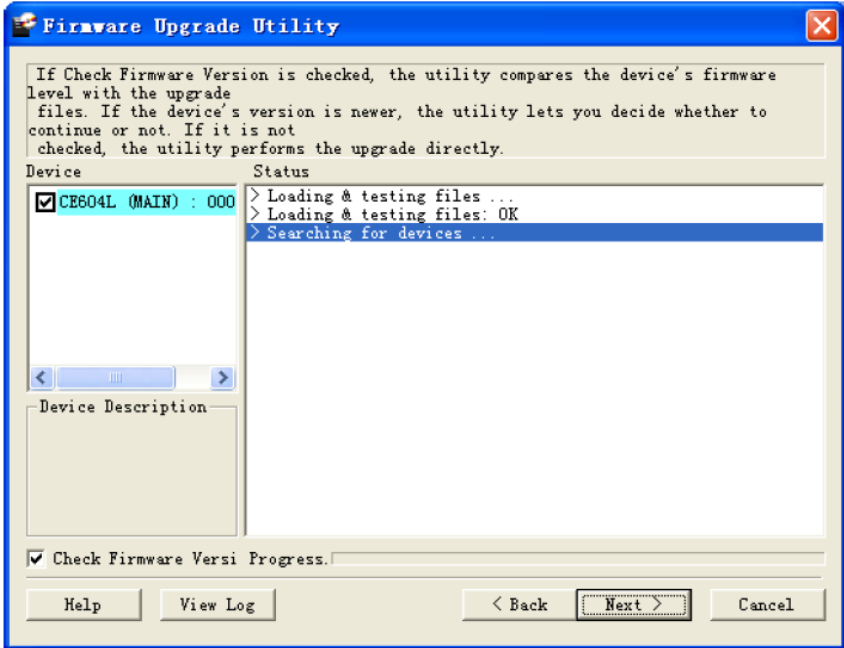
Firmware Upgrade Utility

If Check Firmware Version is checked, the utility compares the device's firmware level with the upgrade files. If the device's version is newer, the utility lets you decide whether to continue or not. If it is not checked, the utility performs the upgrade directly.

Device

CE604L (MAIN) : 000

Status

> Loading & testing files ...
> Loading & testing files: OK
> Searching for devices ...

Device Description

Check Firmware Versi Progress.

Help

View Log

< Back

Next >

Cancel